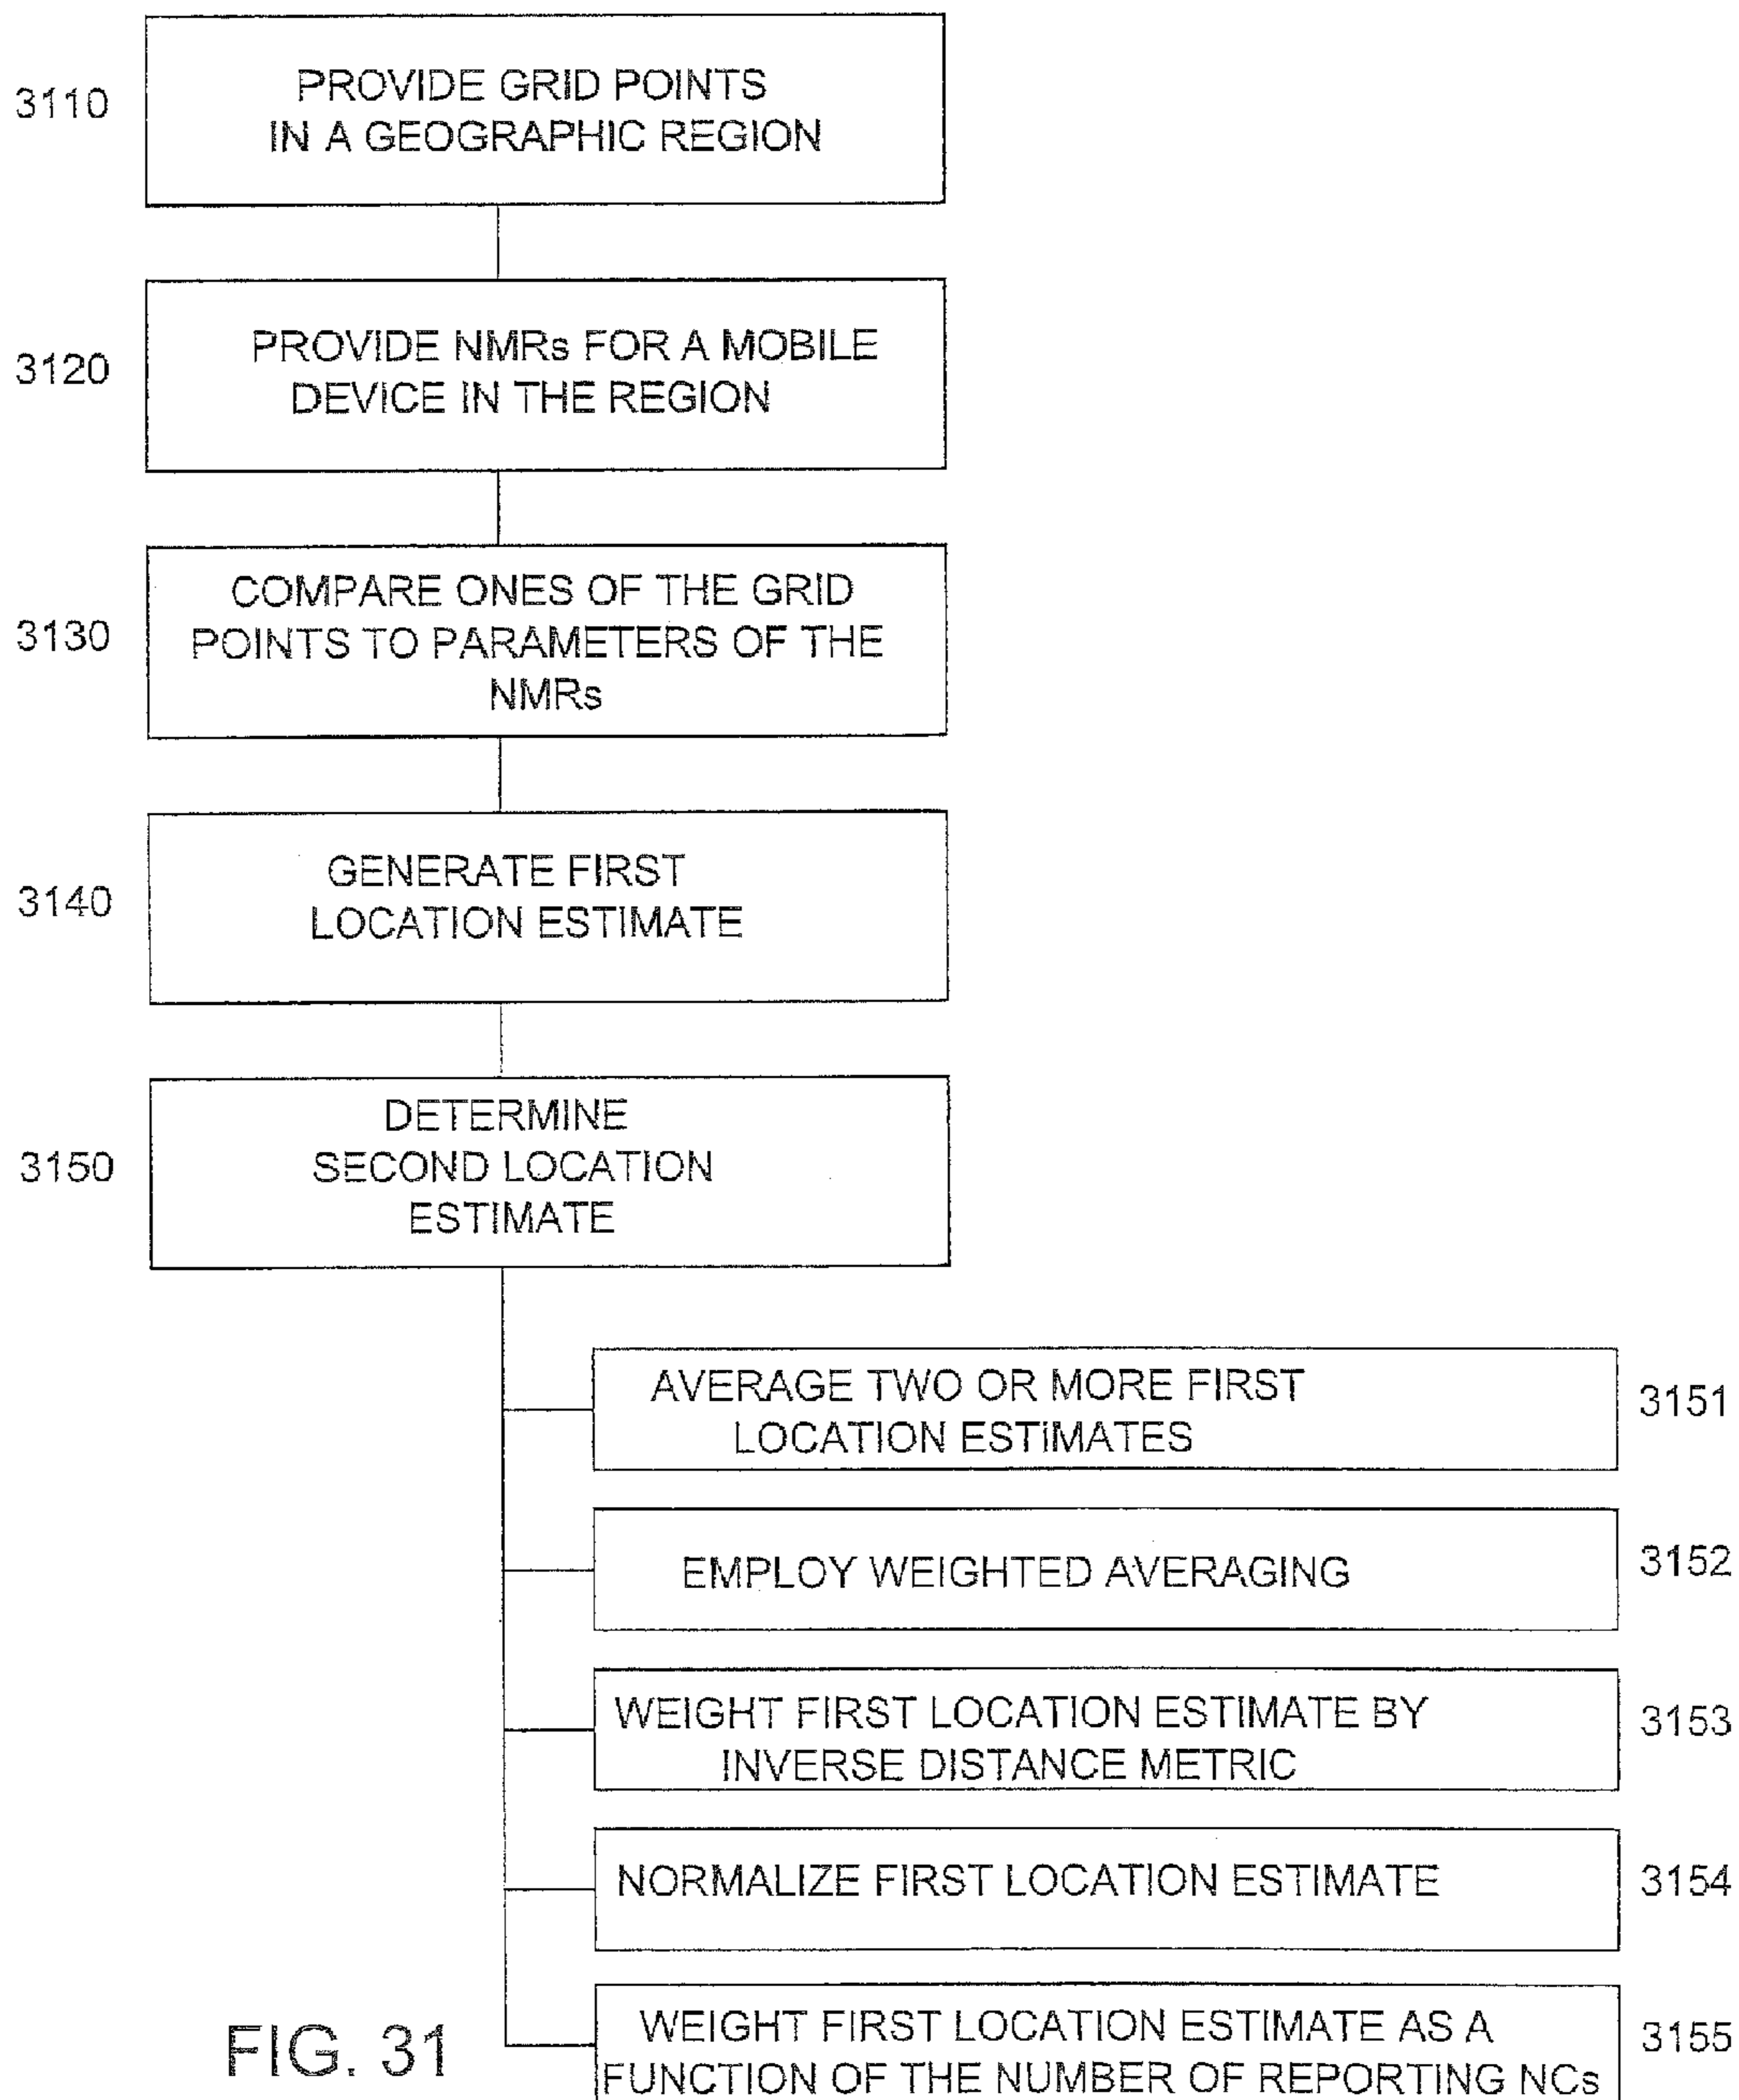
3110
PROVIDE GRID POINTS IN A GEOGRAPHIC REGION

3120
PROVIDE NMRs FOR A MOBILE DEVICE IN THE REGION

3130
COMPARE ONES OF THE GRID POINTS TO PARAMETERS OF THE NMRs

3140
GENERATE FIRST LOCATION ESTIMATE

3150
DETERMINE SECOND LOCATION ESTIMATE

AVERAGE TWO OR MORE FIRST LOCATION ESTIMATES
3151

EMPLOY WEIGHTED AVERAGING
3152

WEIGHT FIRST LOCATION ESTIMATE BY INVERSE DISTANCE METRIC
3153

NORMALIZE FIRST LOCATION ESTIMATE
3154

WEIGHT FIRST LOCATION ESTIMATE AS A FUNCTION OF THE NUMBER OF REPORTING NCs
3155

FIG. 31